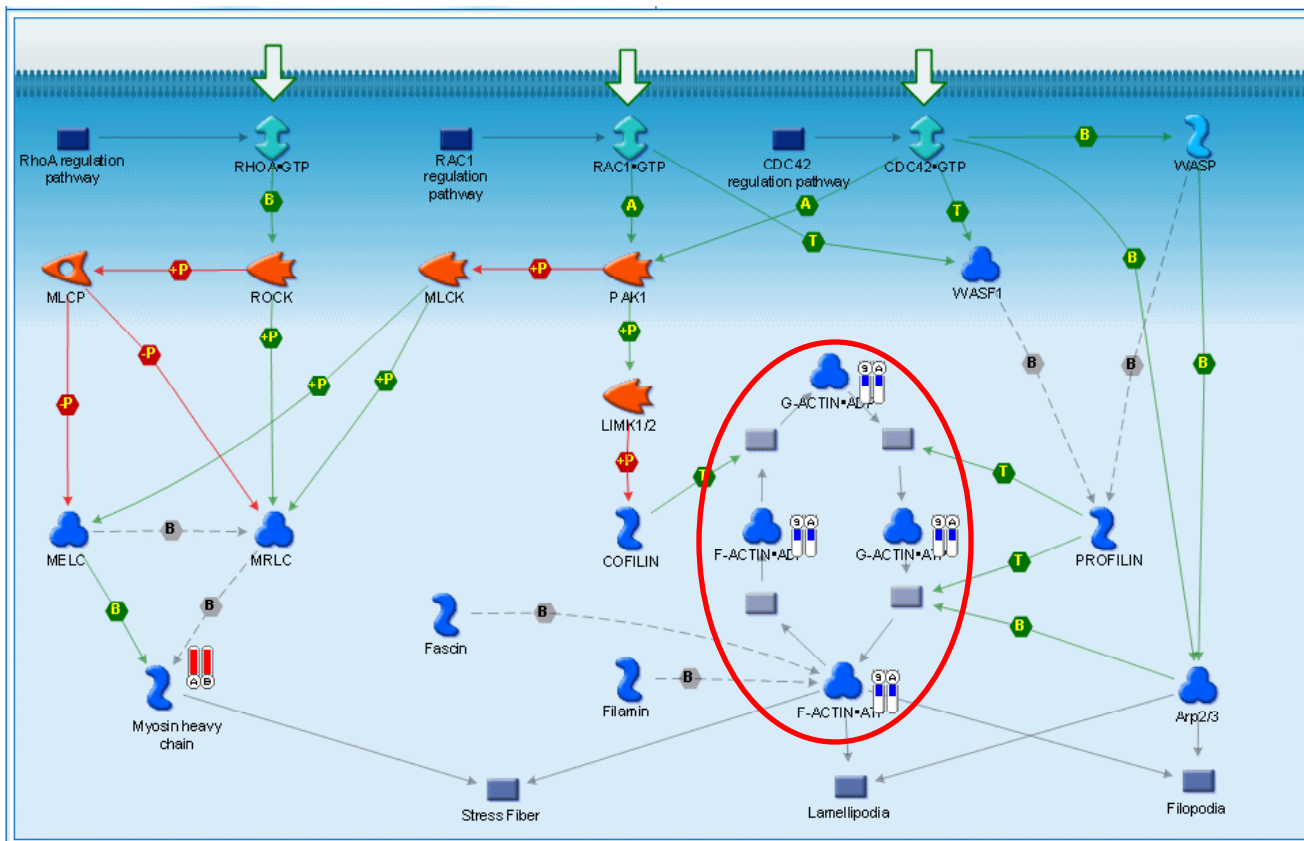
RhoA regulation pathway

RHOA•GTP

RAC1 regulation pathway

RAC1•GTP

CDC42 regulation pathway

CDC42•GTP

B

WASP

B

A

A

T

T

B

MLCP

+P

ROCK

MLCK

+P

PAK1

WASP1

-P

+P

+P

+P

+P

B

B

B

-P

LIMK1/2

G-ACTIN•AD

9 A

+P

T

T

MELC

B

MRLC

COFILIN

F-ACTIN•AD

9 A

G-ACTIN•AT

9 A

T

PROFILIN

B

B

Fascin

B

B

A B

Filamin

B

F-ACTIN•AT

9 A

Arp2/3

Myosin heavy chain

Stress Fiber

Lamellipodia

Filopodia